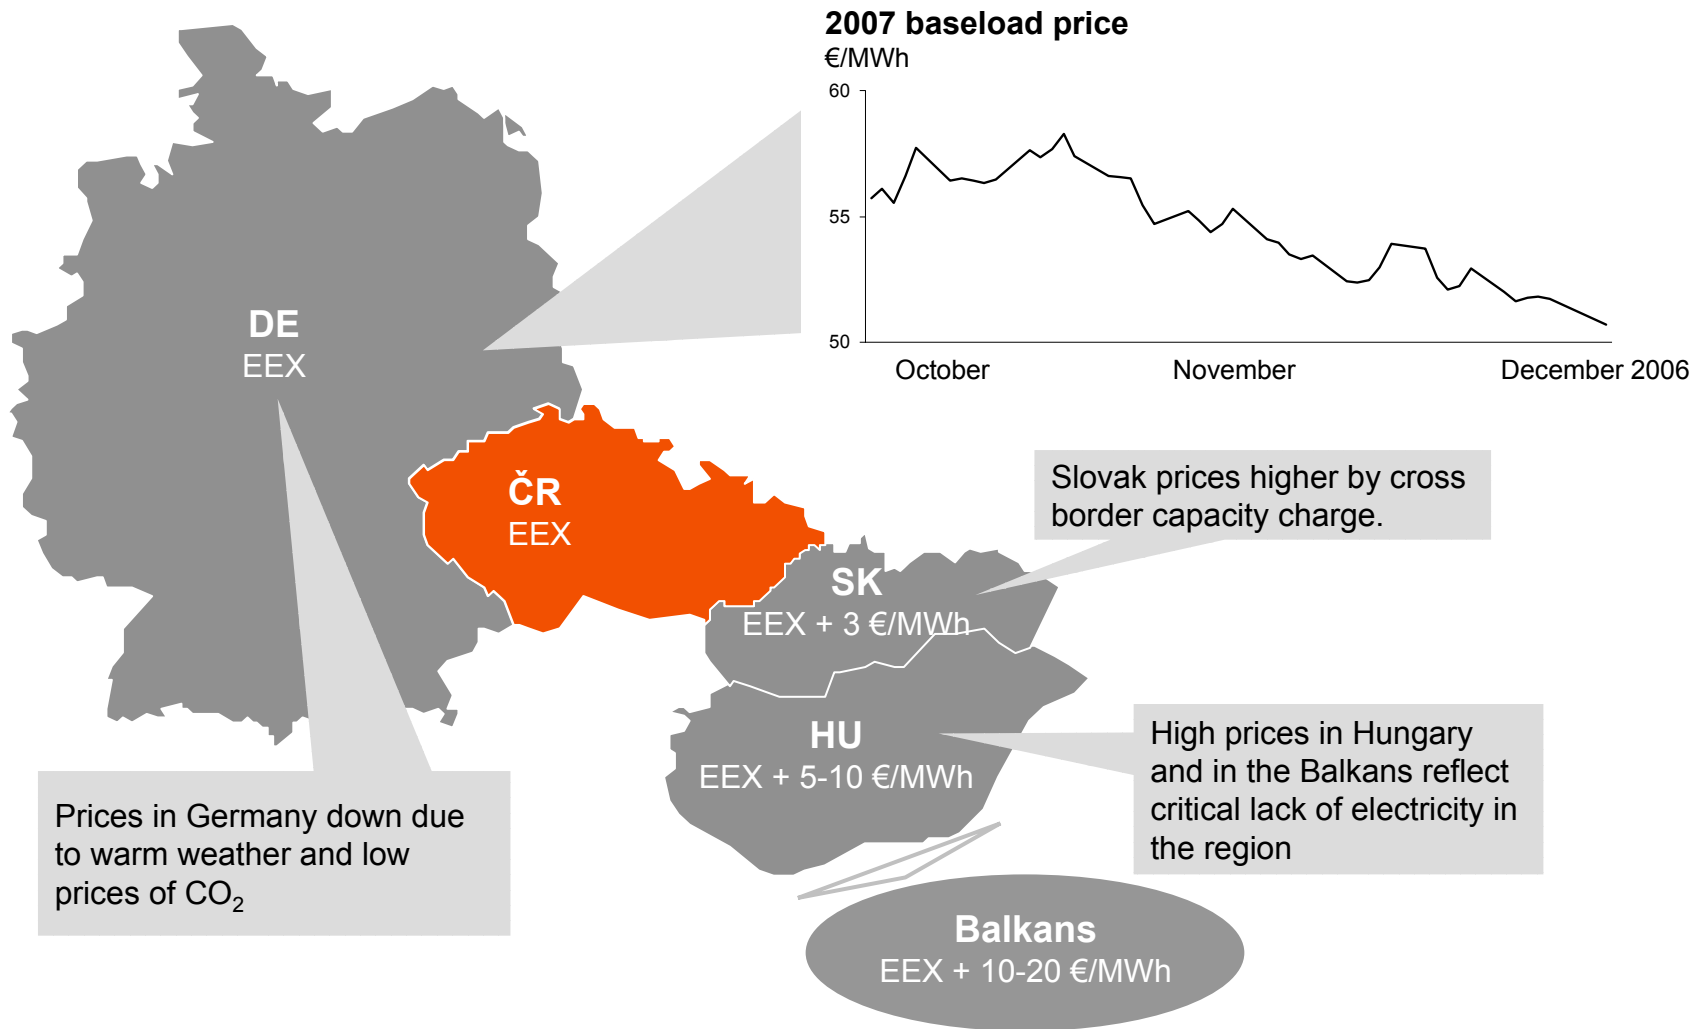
2007 baseload price
€/MWh

60
55
50

October
November
December 2006

DE
EEX

ČR
EEX

Slovak prices higher by cross border capacity charge.

SK
EEX + 3 €/MWh

HU
EEX + 5-10 €/MWh

High prices in Hungary and in the Balkans reflect critical lack of electricity in the region

Prices in Germany down due to warm weather and low prices of $CO_2$

Balkans
EEX + 10-20 €/MWh